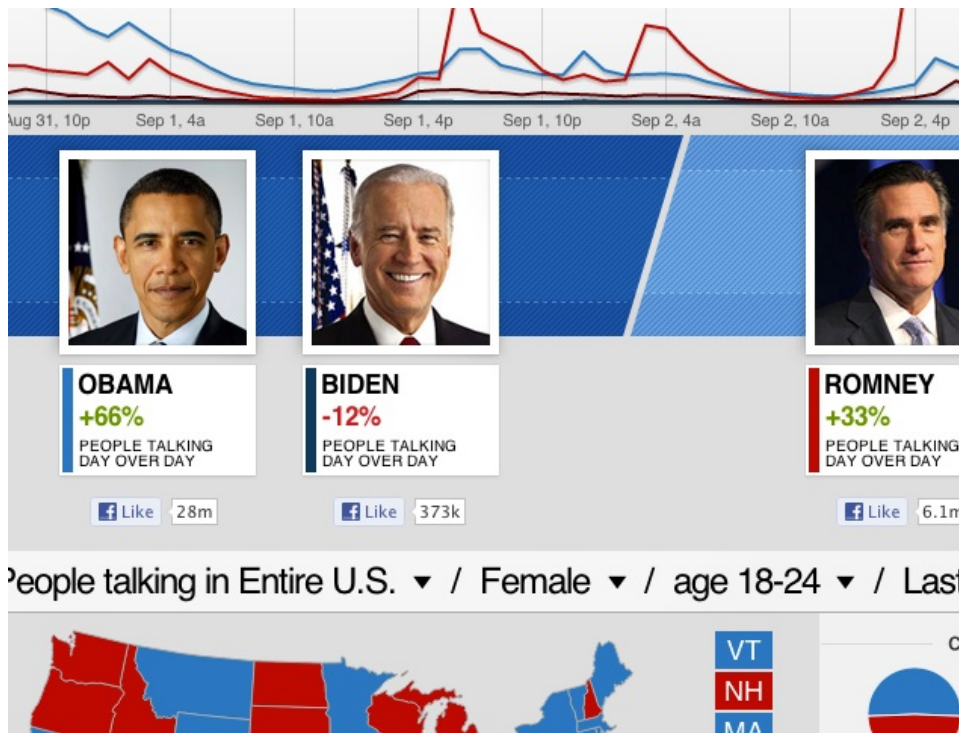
ug 31, 10p Sep 1, 4a Sep 1, 10a Sep 1, 4p Sep 1, 10p Sep 2, 4a Sep 2, 10a Sep 2, 4p

OBAMA
+66%
PEOPLE TALKING DAY OVER DAY

BIDEN
-12%
PEOPLE TALKING DAY OVER DAY

ROMNEY
+33%
PEOPLE TALKING DAY OVER DAY

Like 28m

Like 373k

Like 6.1m

eople talking in Entire U.S. ▾ / Female ▾ / age 18-24 ▾ / Las

VT
NH
MA

C